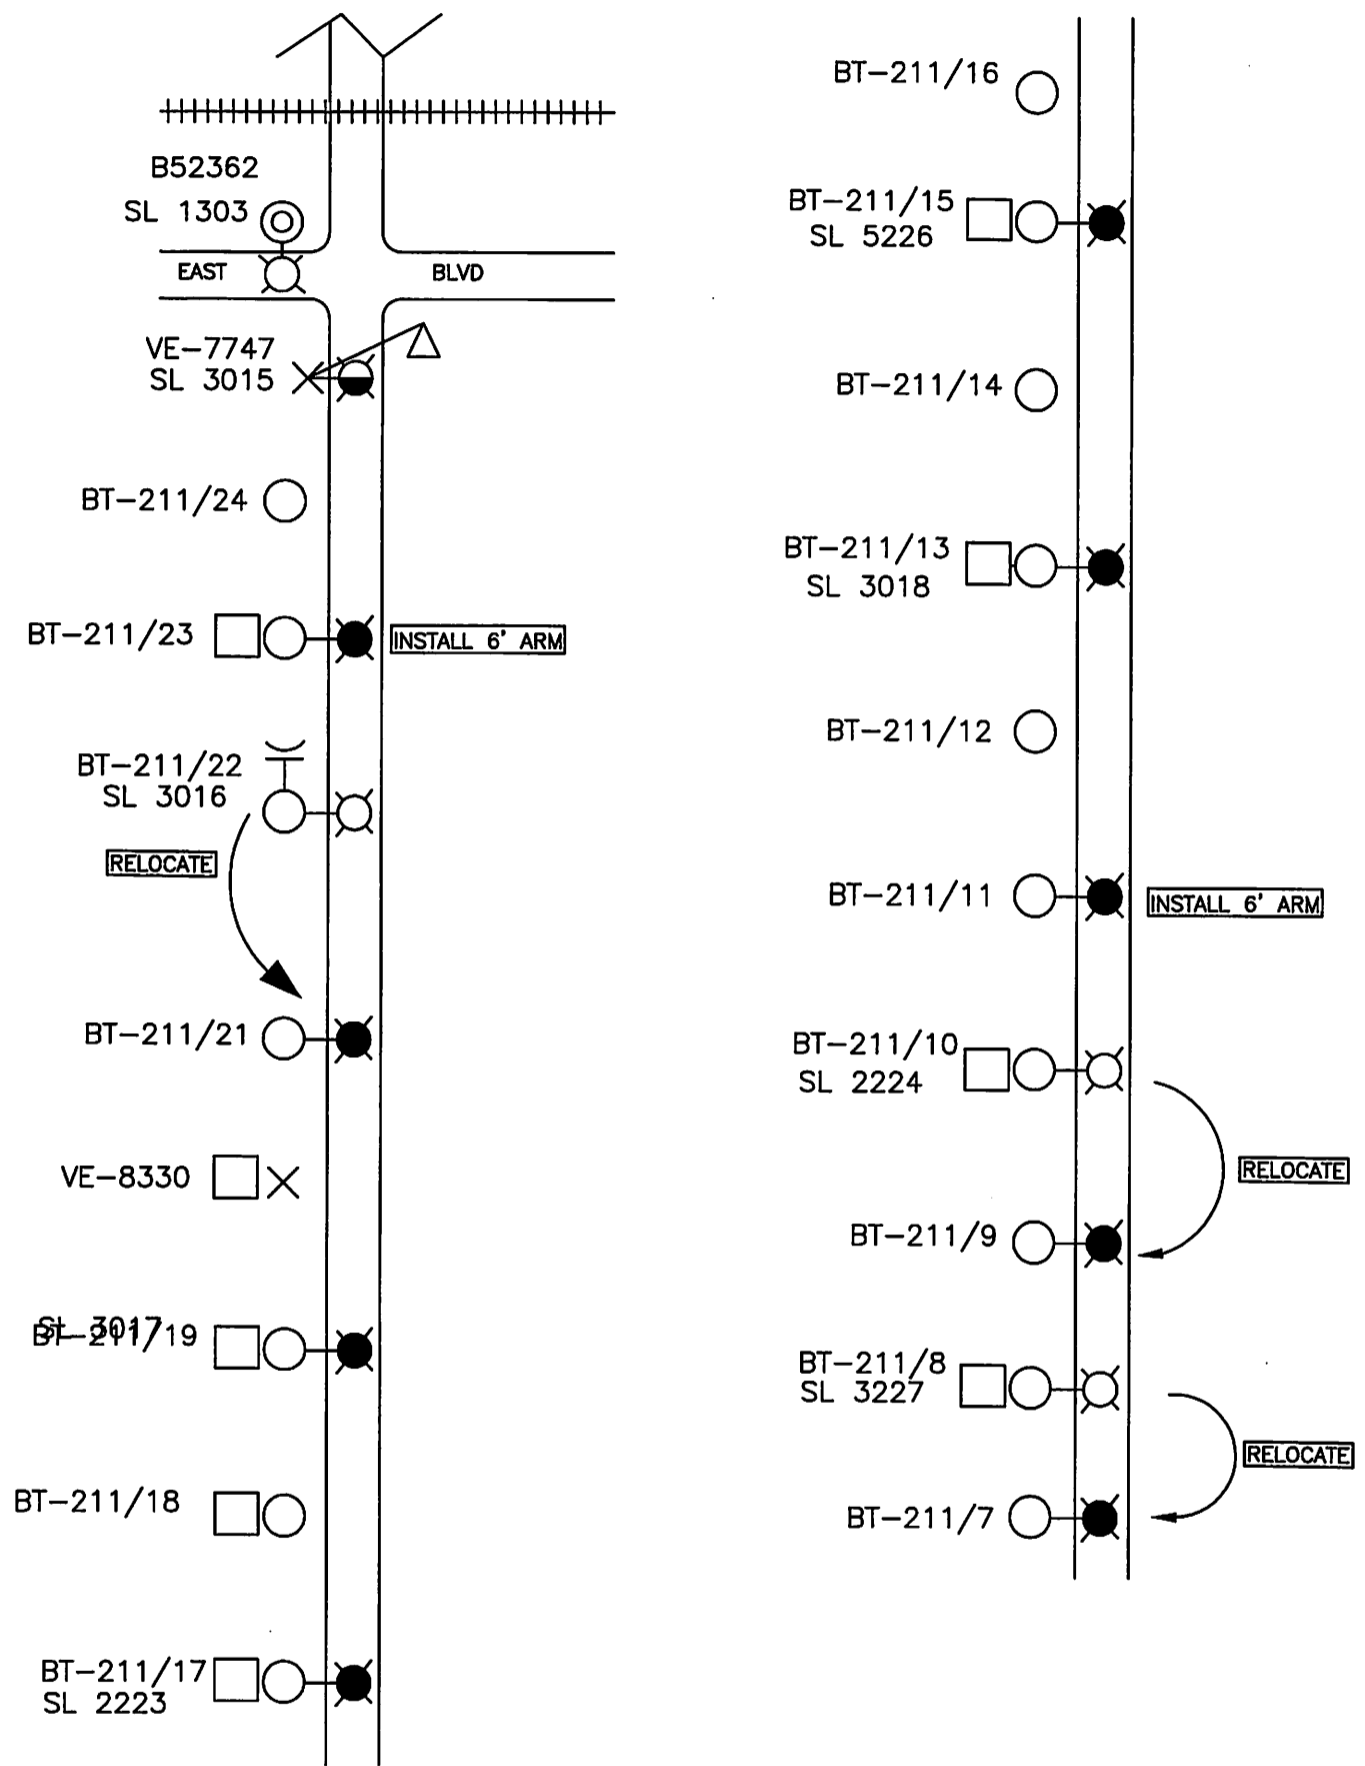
B52362
SL 1303

EAST

BLVD

VE–7747
SL 3015

BT–211/24

BT–211/23

INSTALL 6' ARM

BT–211/22
SL 3016

RELOCATE

BT–211/21

VE–8330

SL 3017
BT–211/19

BT–211/18

BT–211/17
SL 2223

BT–211/16

BT–211/15
SL 5226

BT–211/14

BT–211/13
SL 3018

BT–211/12

BT–211/11

INSTALL 6' ARM

BT–211/10
SL 2224

RELOCATE

BT–211/9

BT–211/8
SL 3227

RELOCATE

BT–211/7